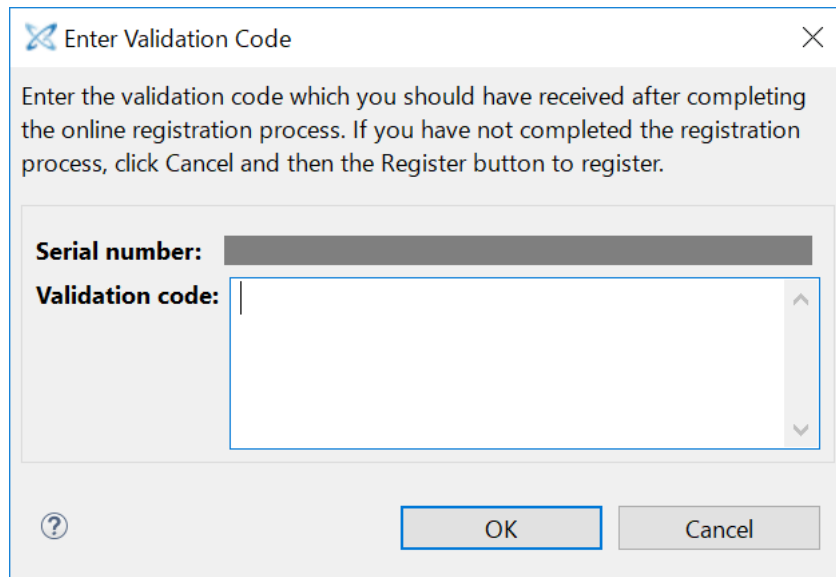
Enter Validation Code

Enter the validation code which you should have received after completing the online registration process. If you have not completed the registration process, click Cancel and then the Register button to register.

Serial number:
Validation code:

?

OK

Cancel